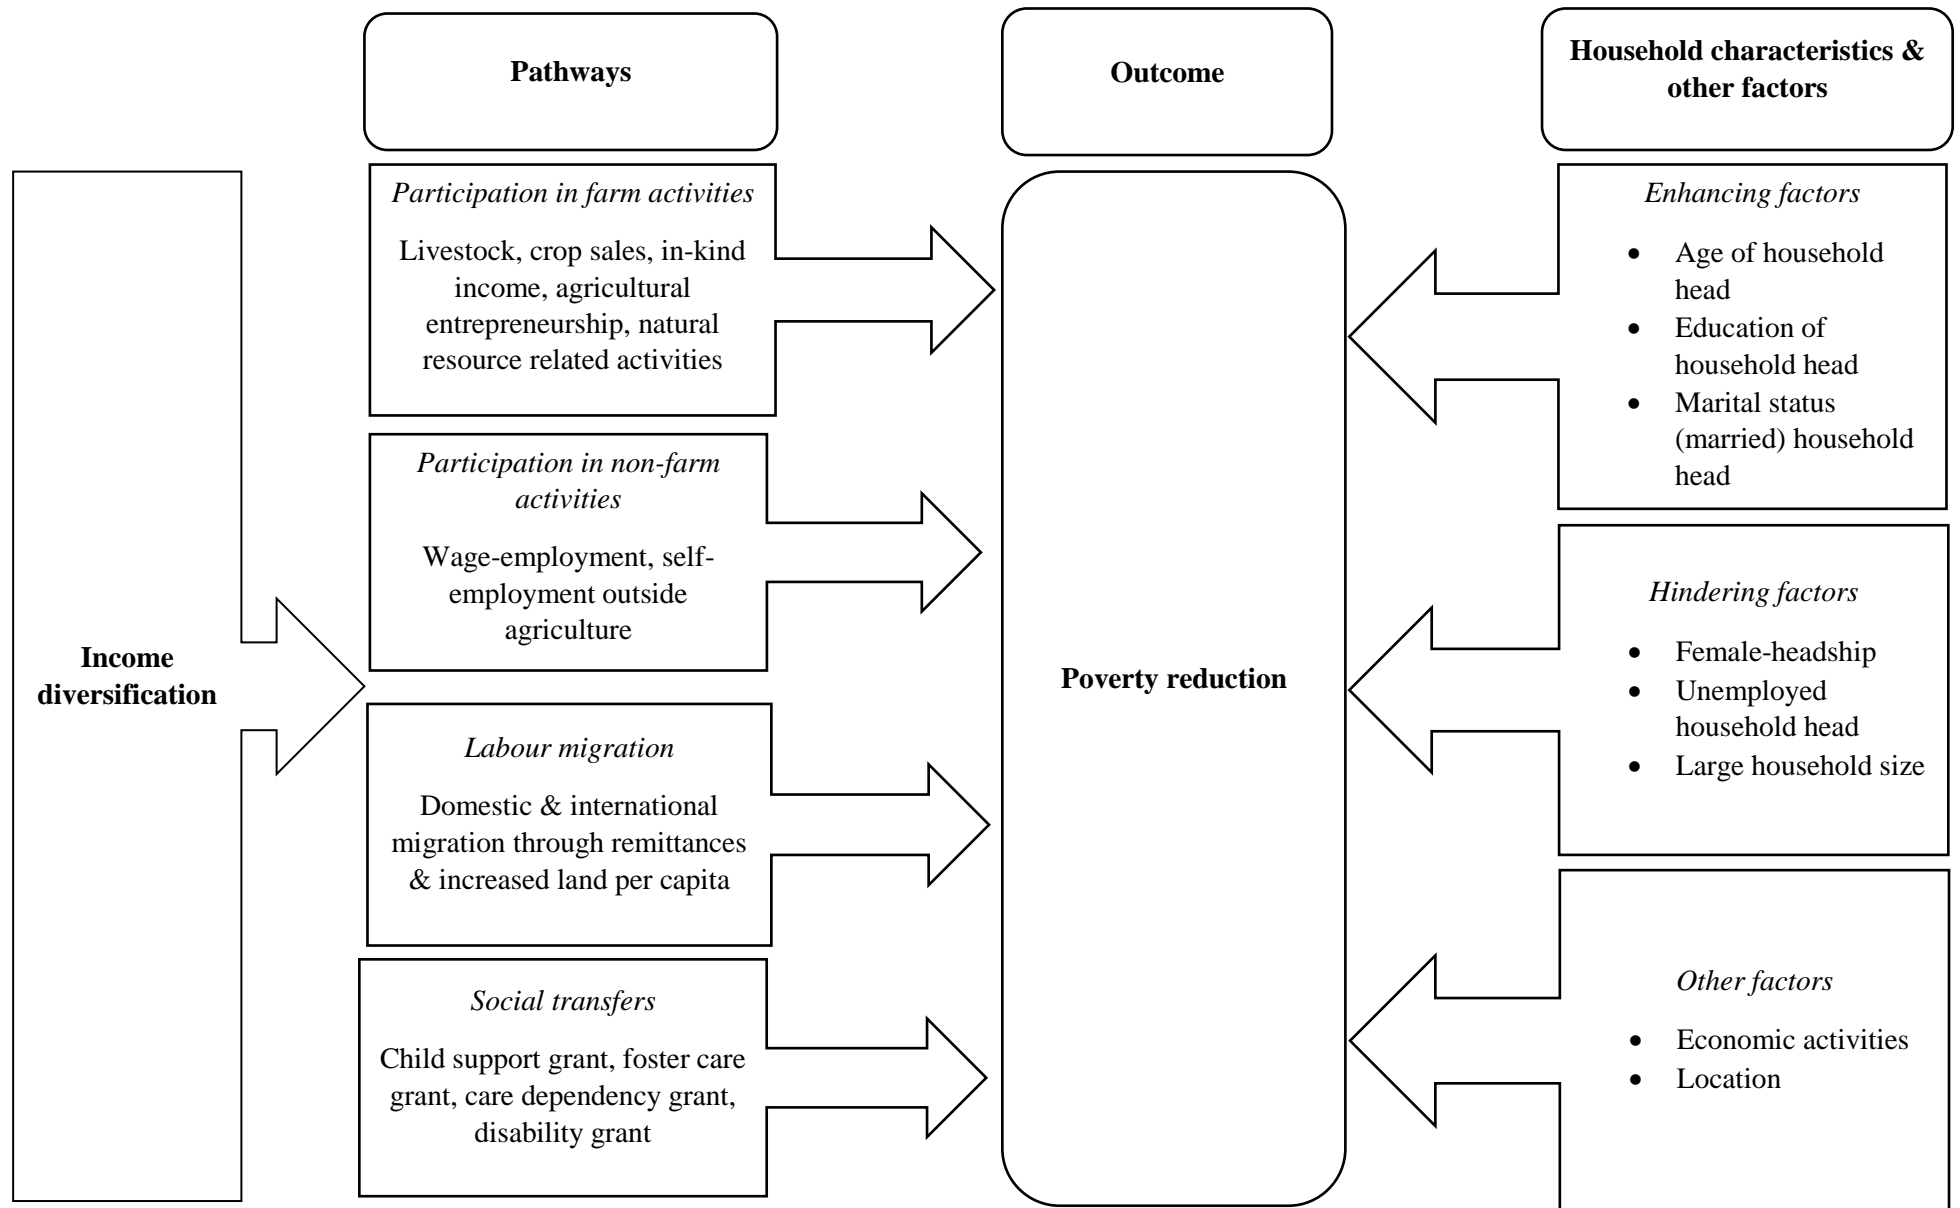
Pathways

Outcome

Household characteristics & other factors

Income diversification

*Participation in farm activities*

Livestock, crop sales, in-kind income, agricultural entrepreneurship, natural resource related activities

*Participation in non-farm activities*

Wage-employment, self-employment outside agriculture

*Labour migration*

Domestic & international migration through remittances & increased land per capita

*Social transfers*

Child support grant, foster care grant, care dependency grant, disability grant

Poverty reduction

*Enhancing factors*

- Age of household head
- Education of household head
- Marital status (married) household head

*Hindering factors*

- Female-headship
- Unemployed household head
- Large household size

*Other factors*

- Economic activities
- Location